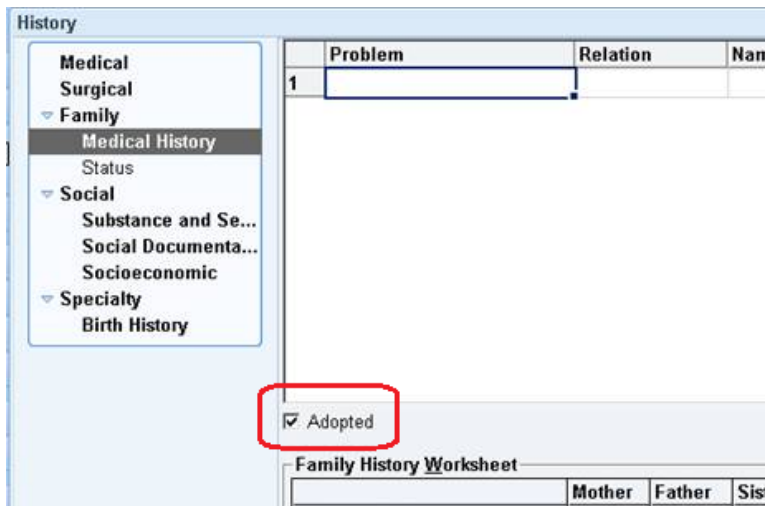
History

Medical
Surgical
Family
Medical History
Status
Social
Substance and Se...
Social Documenta...
Socioeconomic
Specialty
Birth History

|   | Problem | Relation | Nam |
|---|---|---|---|
| 1 |   |   |   |

Adopted

Family History Worksheet

|   | Mother | Father | Sis |
|---|---|---|---|